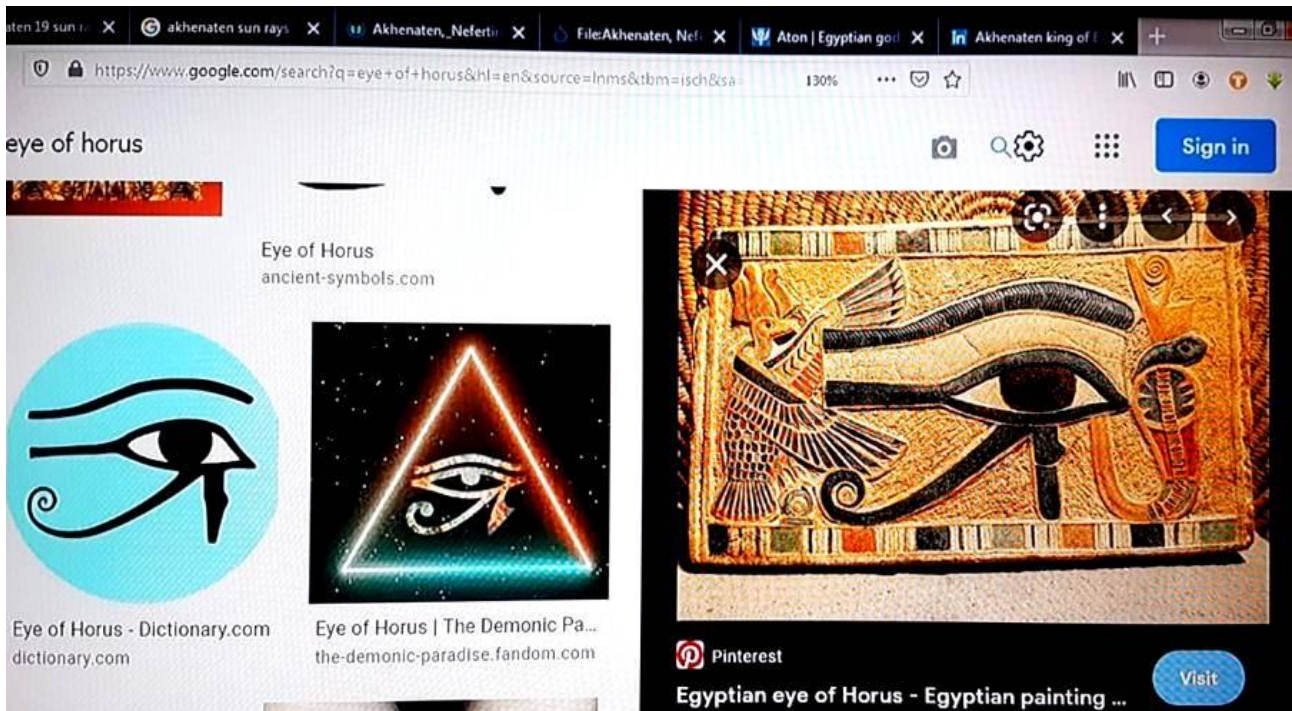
aten 19 sun r X
akhenaten sun rays X
Akhenaten, Neferti X
File:Akhenaten, Nef X
Aton | Egyptian go X
Akhenaten king of X
+

https://www.google.com/search?q=eye+of+horus&hl=en&source=lnms&tbm=isch&sa
130%

eye of horus

Sign in

Eye of Horus
ancient-symbols.com

Eye of Horus - Dictionary.com
dictionary.com

Eye of Horus | The Demonic Pa...
the-demonic-paradise.fandom.com

Pinterest
Egyptian eye of Horus - Egyptian painting ...
Visit